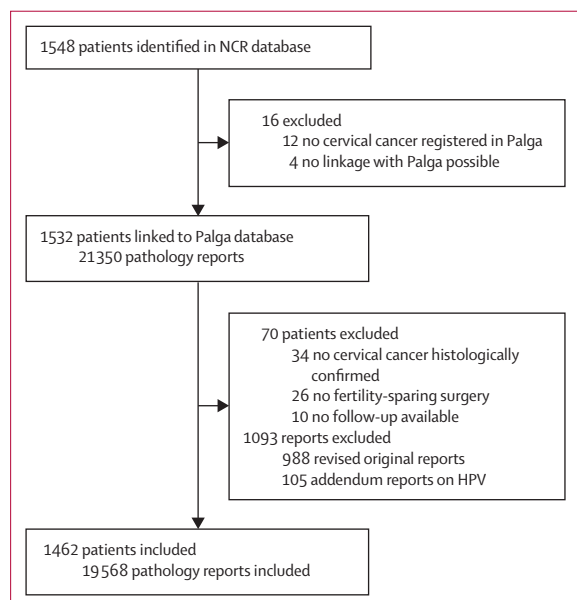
1548 patients identified in NCR database

16 excluded
12 no cervical cancer registered in Palga
4 no linkage with Palga possible

1532 patients linked to Palga database
21350 pathology reports

70 patients excluded
34 no cervical cancer histologically confirmed
26 no fertility-sparing surgery
10 no follow-up available
1093 reports excluded
988 revised original reports
105 addendum reports on HPV

1462 patients included
19568 pathology reports included